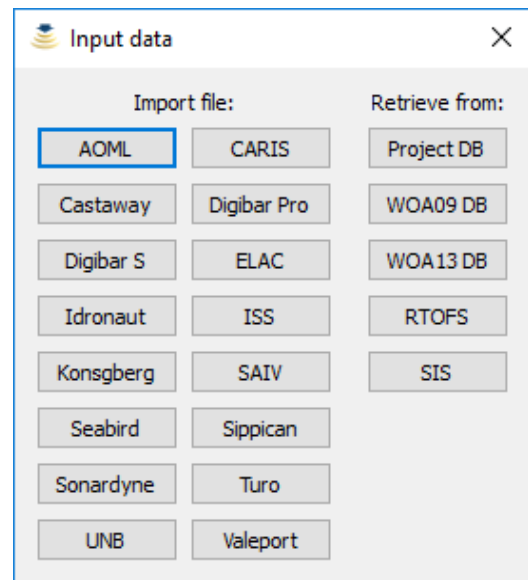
Input data ×

Import file:

AOML
CARIS
Castaway
Digibar Pro
Digibar S
ELAC
Idronaut
ISS
Konsgberg
SAIV
Seabird
Sippican
Sonardyne
Turo
UNB
Valeport

Retrieve from:

Project DB
WOA09 DB
WOA13 DB
RTOFS
SIS